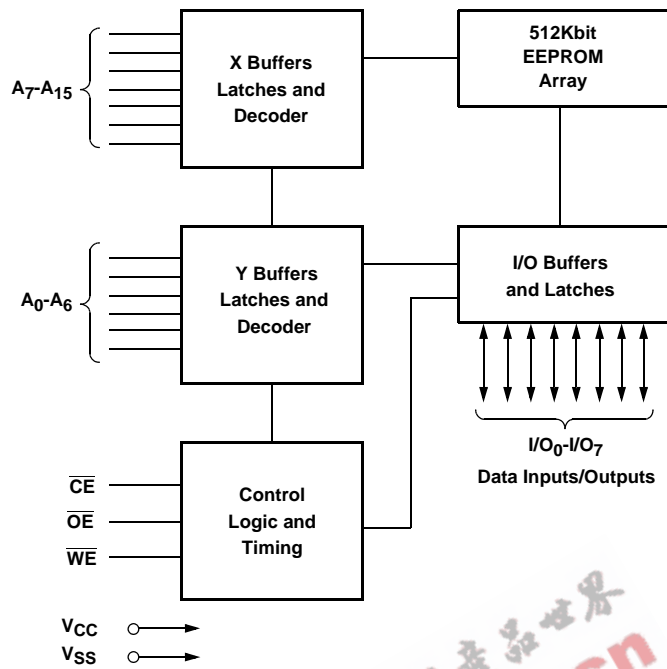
$A_7$-$A_{15}$

X Buffers Latches and Decoder

512Kbit EEPROM Array

$A_0$-$A_6$

Y Buffers Latches and Decoder

I/O Buffers and Latches

$I/O_0$-$I/O_7$
Data Inputs/Outputs

$\overline{CE}$
$\overline{OE}$
$\overline{WE}$

Control Logic and Timing

$V_{CC}$
$V_{SS}$